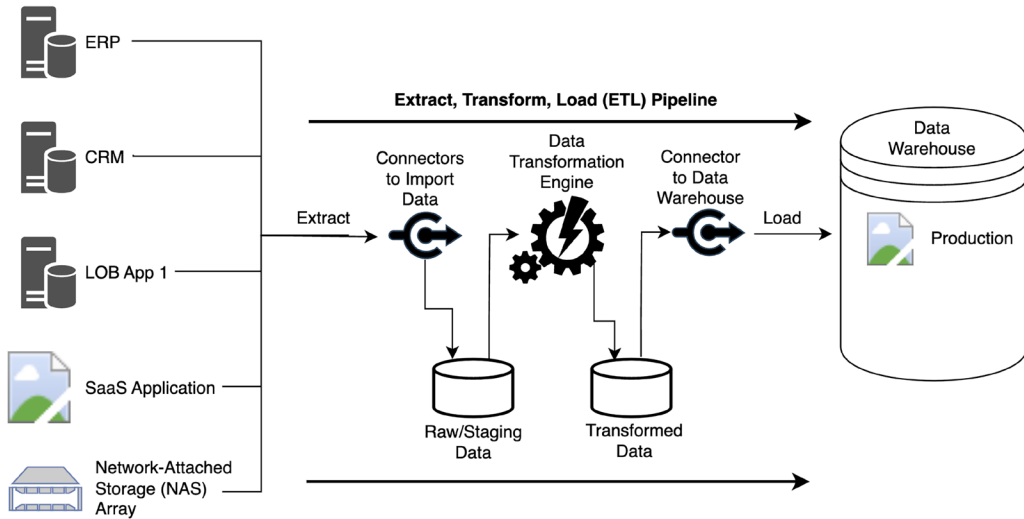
ERP

CRM

LOB App 1

SaaS Application

Network-Attached Storage (NAS) Array

Extract, Transform, Load (ETL) Pipeline

Extract

Connectors to Import Data

Data Transformation Engine

Connector to Data Warehouse

Load

Raw/Staging Data

Transformed Data

Data Warehouse

Production